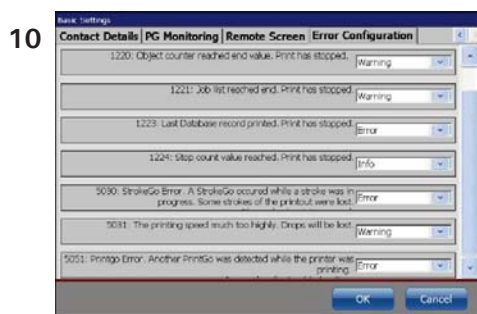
10

Basic Settings

Contact Details | PG Monitoring | Remote Screen | Error Configuration

1220: Object counter reached end value. Print has stopped. Warning

1221: Job list reached end. Print has stopped. Warning

1223: Last Database record printed. Print has stopped. Error

1224: Stop count value reached. Print has stopped. Info

5030: StrokeGo Error. A StrokeGo occured while a stroke was in progress. Some strokes of the printout were lost. Error

5031: The printing speed much too highly. Drops will be lost. Warning

5051: Printgo Error. Another PrintGo was detected while the printer was printing. Error

OK Cancel